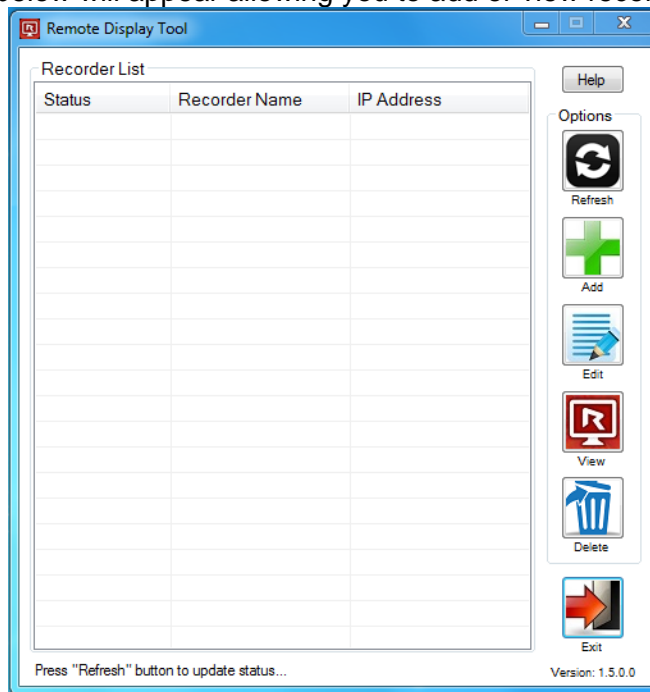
Remote Display Tool

Recorder List

| Status | Recorder Name | IP Address |
|---|---|---|

Help

Options

Refresh

Add

Edit

View

Delete

Exit

Press "Refresh" button to update status...

Version: 1.5.0.0